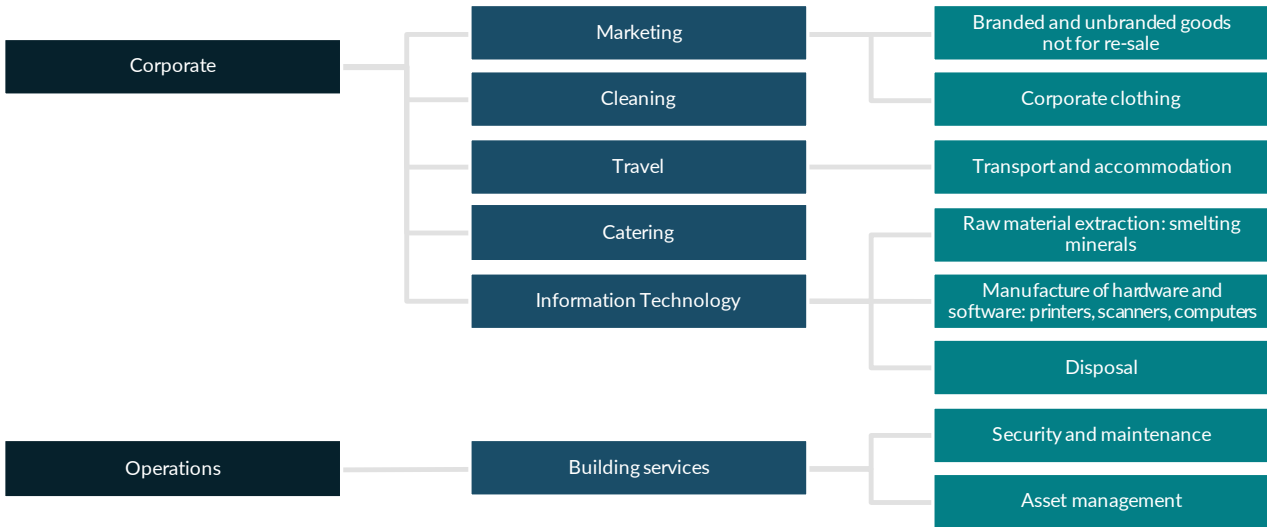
Corporate

Marketing

Cleaning

Travel

Catering

Information Technology

Branded and unbranded goods not for re-sale

Corporate clothing

Transport and accommodation

Raw material extraction: smelting minerals

Manufacture of hardware and software: printers, scanners, computers

Disposal

Operations

Building services

Security and maintenance

Asset management